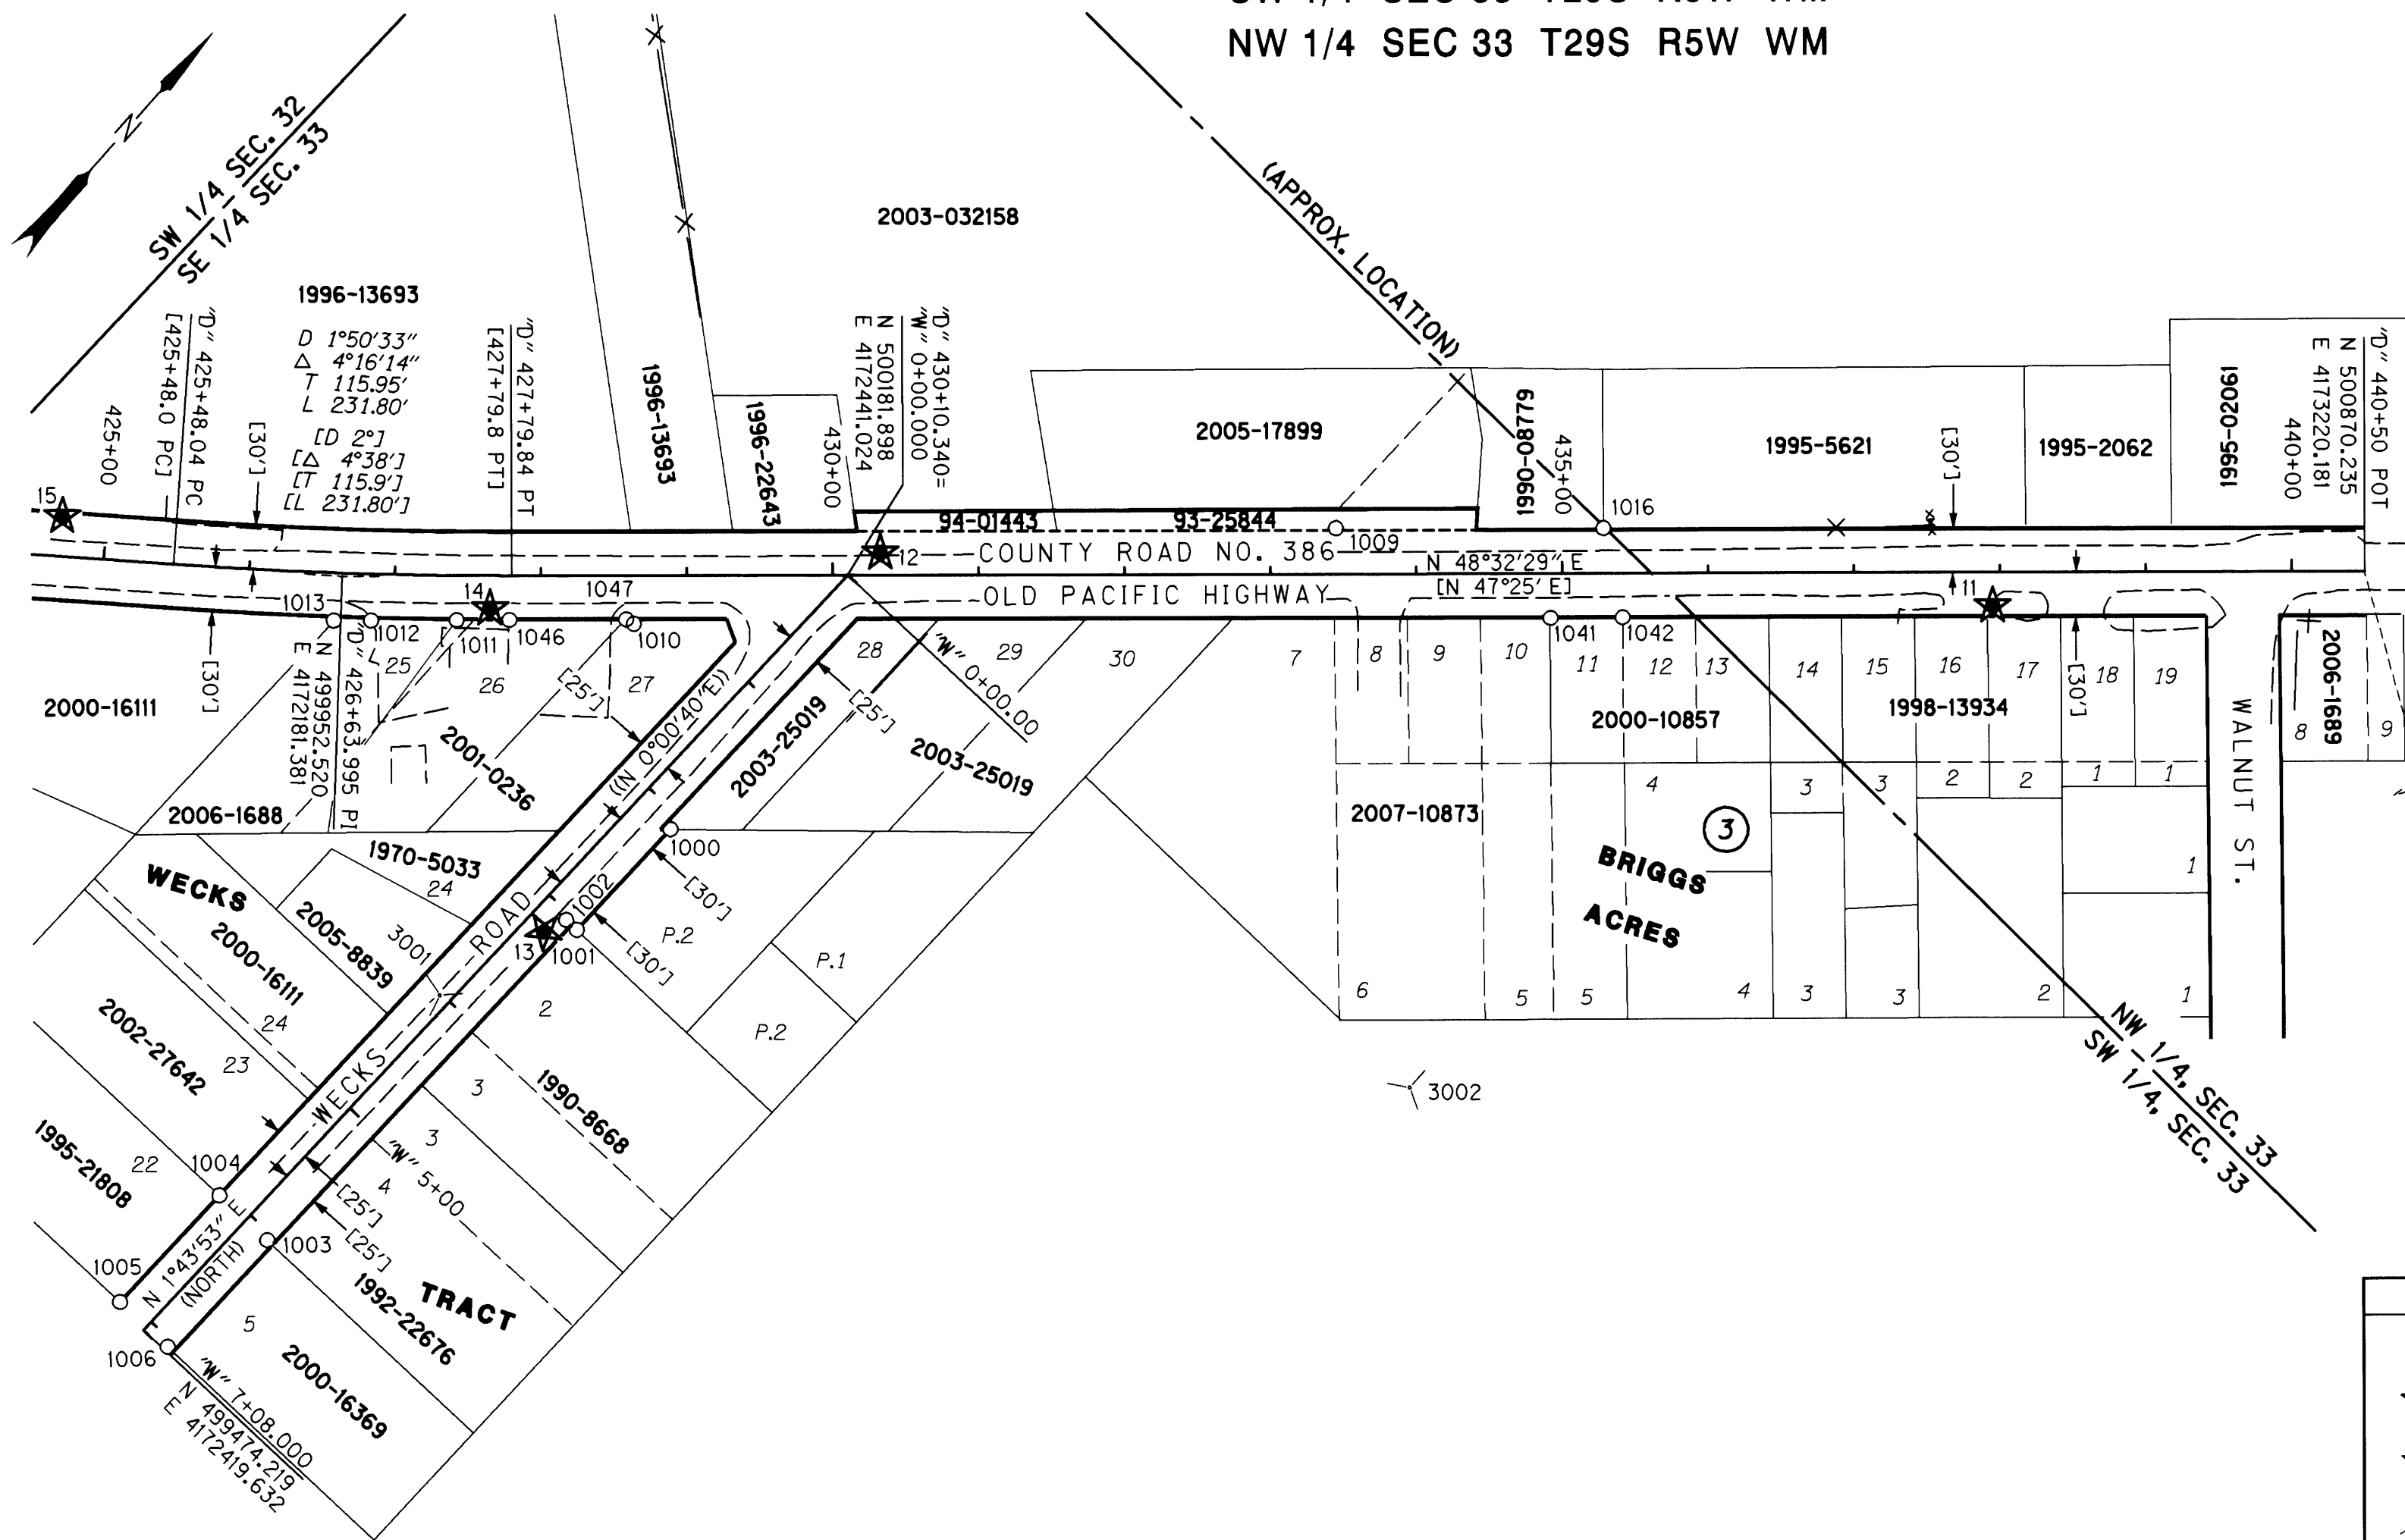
NW 1/4 SEC 33 T29S R5W WM

N

SW 1/4 SEC. 32
SE 1/4 SEC. 33

2003-032158

(APPROX. LOCATION)

1996-13693

D 1°50'33"
Δ 4°16'14"
T 115.95'
L 231.80'
[D 2°]
[Δ 4°38']
[T 115.9']
[L 231.80']

"D" 425+48.04 PC
[425+48.0 PC]
425+00
[30']
"D" 427+79.84 PT
[427+79.8 PT]
1996-13693
1996-22643
430+00
"D" 430+10.340=
"W" 0+00.000
N 500181.898
E 4172441.024
2005-17899
1990-08779
435+00
1995-5621
[30']
1995-2062
1990-02061
"D" 440+50 POT
N 500870.235
E 4173220.181
440+00

15
94-01443
93-25844
1009
1016
12
COUNTY ROAD NO. 386
N 48°32'29" E
[N 47°25' E]
OLD PACIFIC HIGHWAY
14
1047
1013
1012
1011
1046
1010
11
1041
1042
[30']
[30']

2000-16111
N 499952.520
E 4172181.381
"D" 426+63.995 PI
25
26
27
[25']
28
29
30
"W" 0+00.00
[25']
7
8
9
10
11
12
13
14
15
16
17
18
19
2000-10857
1998-13934
WALNUT ST.
2006-1689
8
9
2001-0236
(N 0°00'40"E)
2003-25019
2003-25019
2006-1688
1970-5033
24
1000
[30']
2007-10873
4
3
3
2
2
1
1
3
BRIGGS
ACRES
1
WECKS
2000-16111
2005-8839
3001
ROAD
1002
13
1001
[30']
P.2
P.1
P.2
6
5
5
4
3
3
2
1
NW 1/4, SEC. 33
SW 1/4, SEC. 33
3002
2002-27642
24
23
2
WECKS
3
1990-8668
1995-21808
22
1004
3
"W" 5+00
4
[25']
[25']
1003
N 1°43'53" E
(NORTH)
1005
TRACT
1992-22676
5
1006
2000-16369
"W" 7+08.000
N 499474.219
E 4172419.632